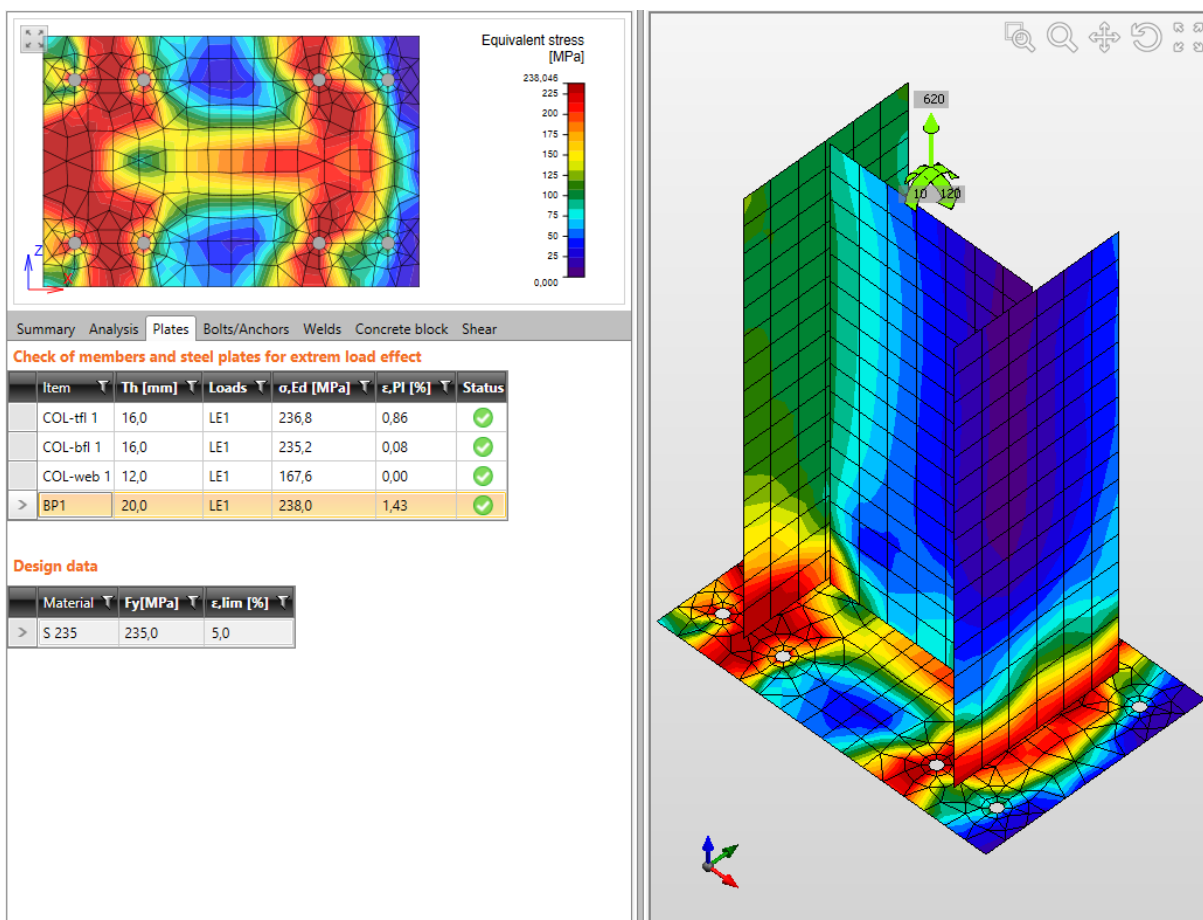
Equivalent stress [MPa]

238,046
225
200
175
150
125
100
75
50
25
0,000

Z
X

Summary Analysis Plates Bolts/Anchors Welds Concrete block Shear

Check of members and steel plates for extrem load effect

| | Item | Th [mm] | Loads | σ,Ed [MPa] | ε,Pl [%] | Status |
|---|---|---|---|---|---|---|
| | COL-tfl 1 | 16,0 | LE1 | 236,8 | 0,86 | |
| | COL-bfl 1 | 16,0 | LE1 | 235,2 | 0,08 | |
| | COL-web 1 | 12,0 | LE1 | 167,6 | 0,00 | |
| > | BP1 | 20,0 | LE1 | 238,0 | 1,43 | |

Design data

| | Material | Fy[MPa] | ε,lim [%] |
|---|---|---|---|
| > | S 235 | 235,0 | 5,0 |

620
10
120